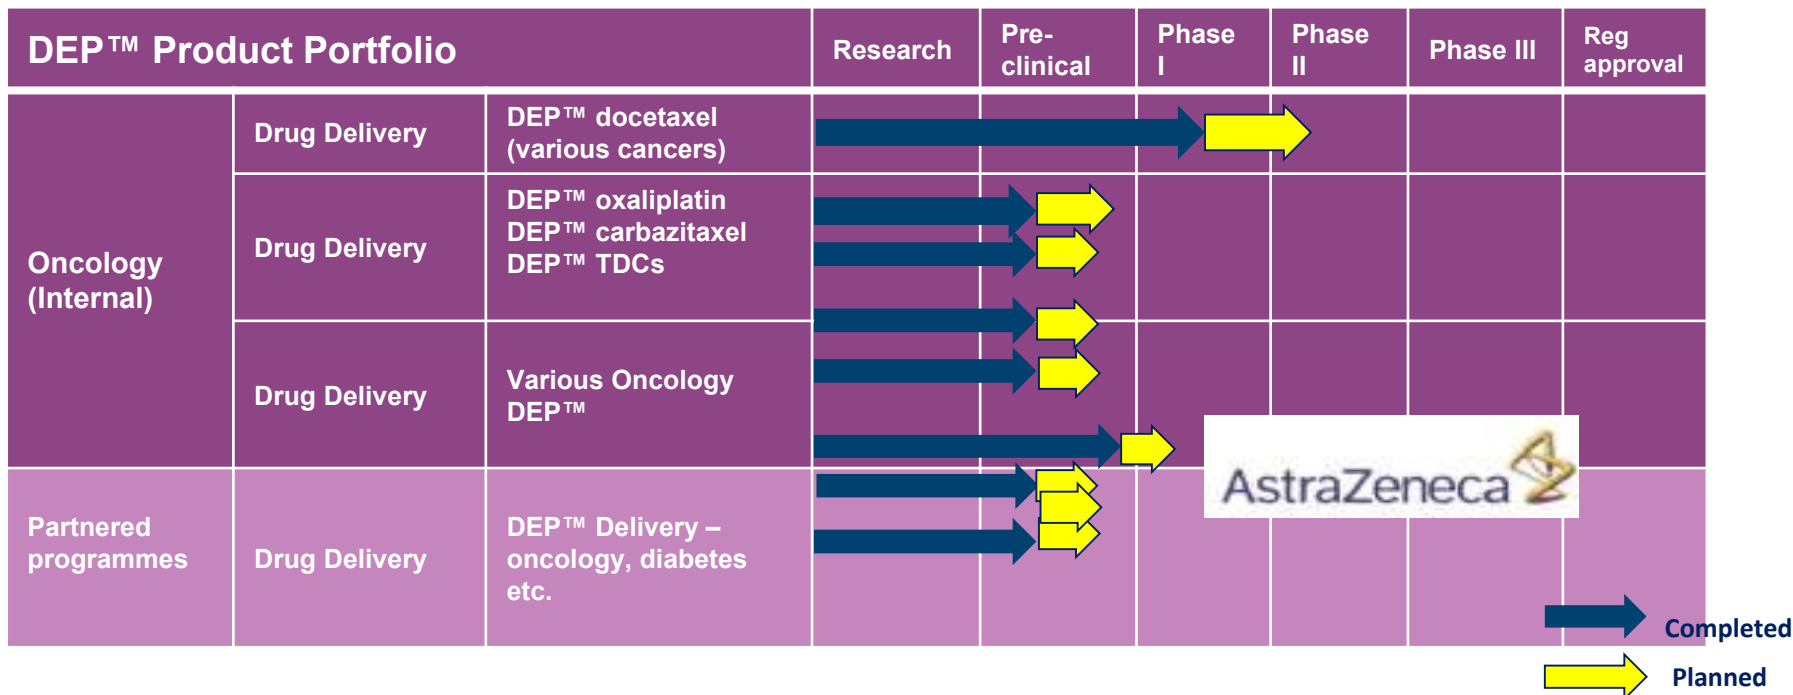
| DEP™ Product Portfolio | | | Research | Pre-clinical | Phase I | Phase II | Phase III | Reg approval |
|---|---|---|---|---|---|---|---|---|
| Oncology (Internal) | Drug Delivery | DEP™ docetaxel (various cancers) | | | | | | |
| | Drug Delivery | DEP™ oxaliplatin DEP™ carbazitaxel DEP™ TDCs | | | | | | |
| | Drug Delivery | Various Oncology DEP™ | | | | | | |
| Partnered programmes | Drug Delivery | DEP™ Delivery – oncology, diabetes etc. | | | | | | |

AstraZeneca

Completed

Planned